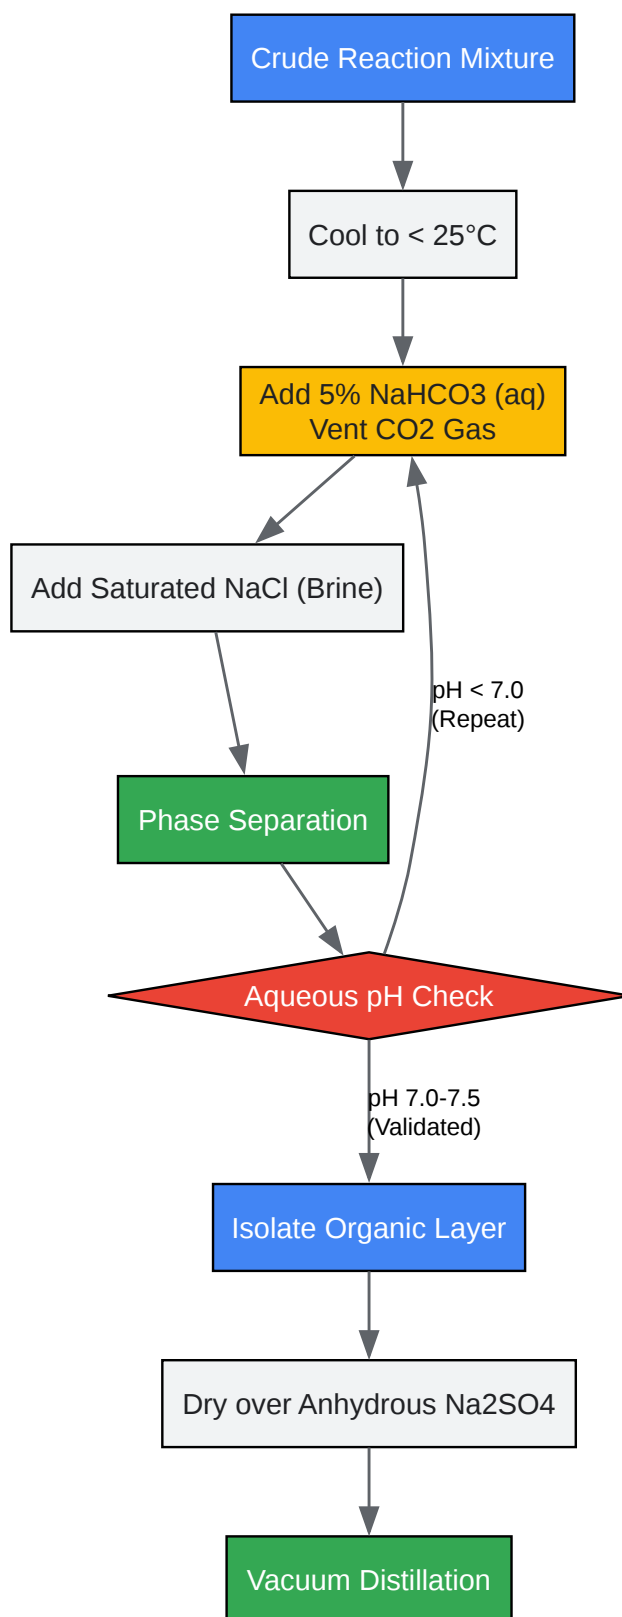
Crude Reaction Mixture

Cool to < 25°C

Add 5% NaHCO3 (aq)
Vent CO2 Gas

Add Saturated NaCl (Brine)

pH < 7.0
(Repeat)

Phase Separation

Aqueous pH Check

pH 7.0-7.5
(Validated)

Isolate Organic Layer

Dry over Anhydrous Na2SO4

Vacuum Distillation